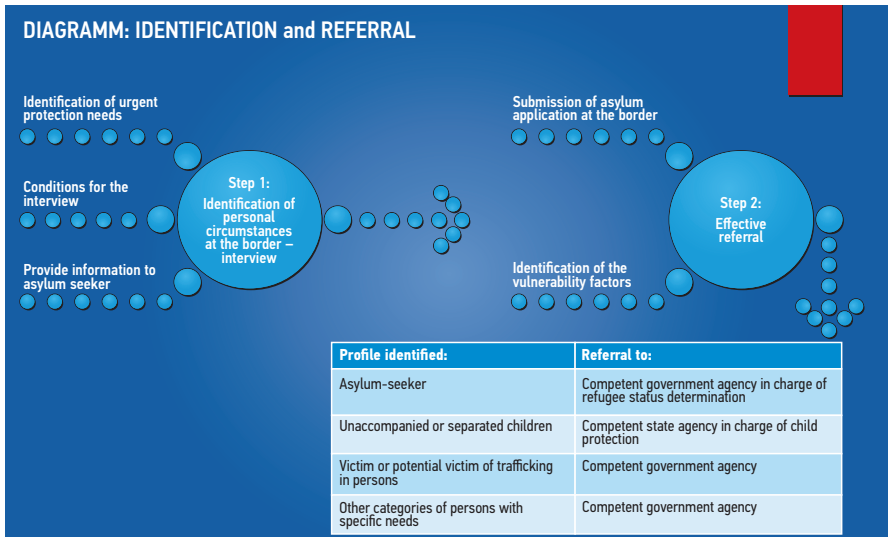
DIAGRAMM: IDENTIFICATION and REFERRAL

Identification of urgent protection needs

Conditions for the interview

Provide information to asylum seeker

Step 1:
Identification of personal circumstances at the border – interview

Submission of asylum application at the border

Identification of the vulnerability factors

Step 2:
Effective referral

| Profile identified: | Referral to: |
|---|---|
| Asylum-seeker | Competent government agency in charge of refugee status determination |
| Unaccompanied or separated children | Competent state agency in charge of child protection |
| Victim or potential victim of trafficking in persons | Competent government agency |
| Other categories of persons with specific needs | Competent government agency |